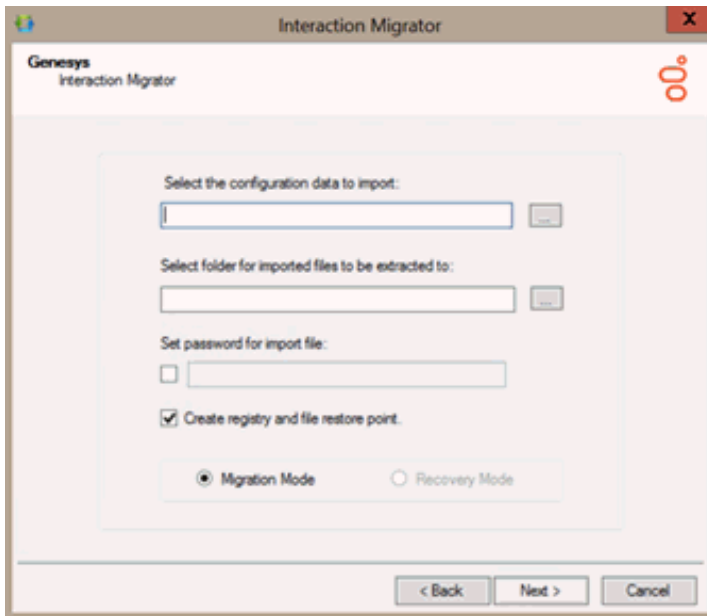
Interaction Migrator

Genesys
Interaction Migrator

Select the configuration data to import:

...

Select folder for imported files to be extracted to:

...

Set password for import file:

Create registry and file restore point.

Migration Mode

Recovery Mode

< Back

Next >

Cancel